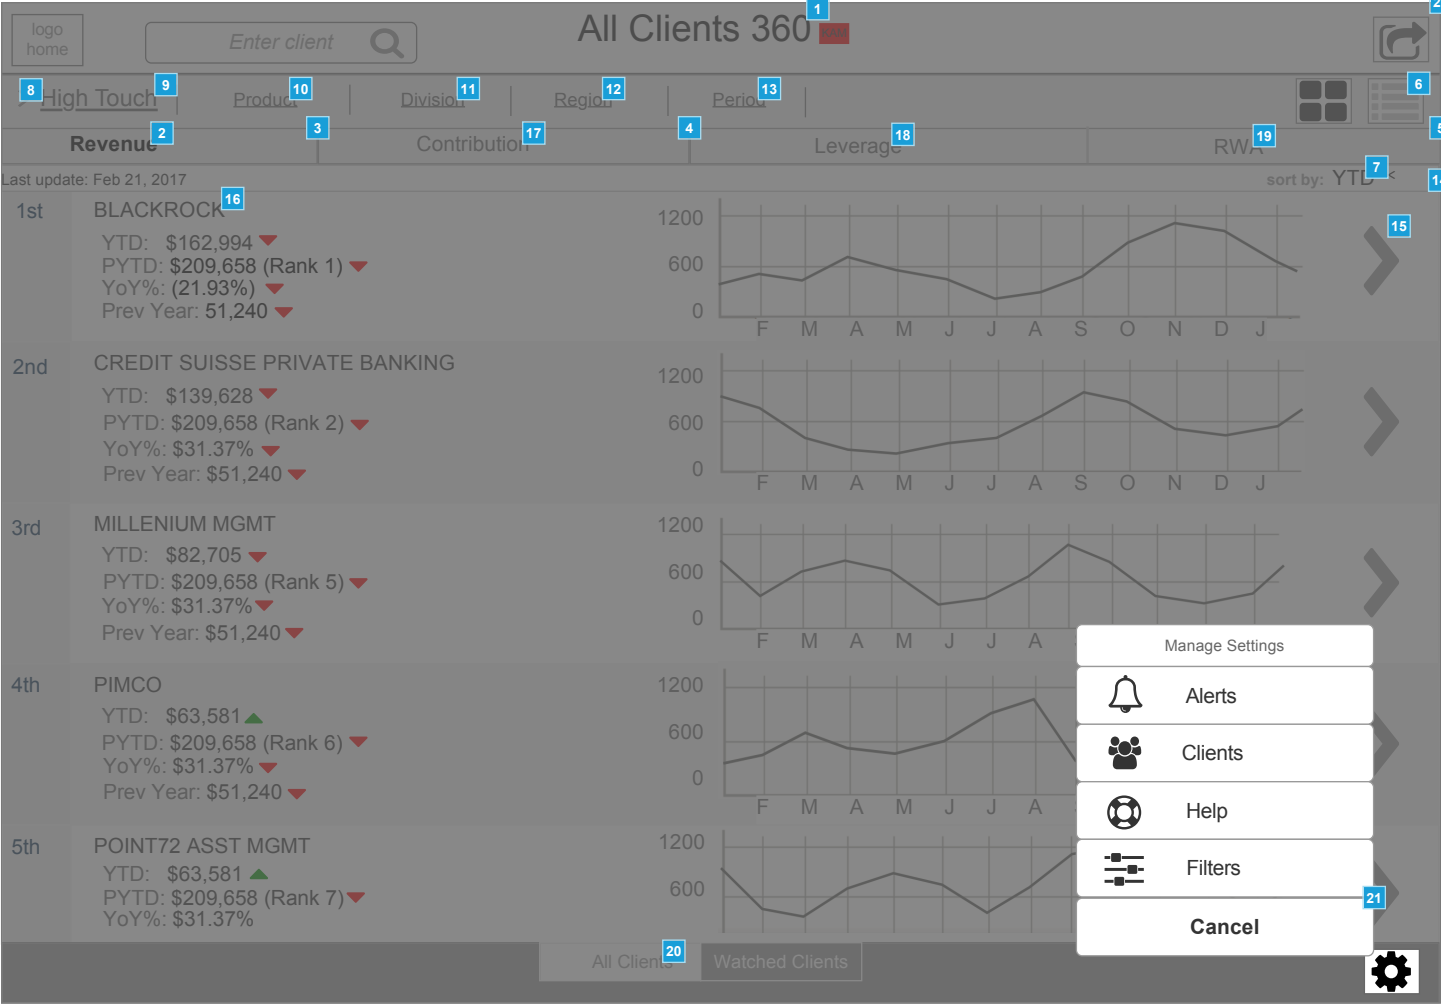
logo home

Enter client

All Clients 360

1

2

8 High Touch 9

Product 10

Division 11

Region 12

Period 13

6

Revenue 2

3

Contribution 17

4

Leverage 18

RWA 19

5

Last update: Feb 21, 2017

sort by: YTD 7

14

1st

BLACKROCK 16

YTD: $162,994

PYTD: $209,658 (Rank 1)

YoY%: (21.93%)

Prev Year: 51,240

1200
600
0
F M A M J J A S O N D J

15

2nd

CREDIT SUISSE PRIVATE BANKING

YTD: $139,628

PYTD: $209,658 (Rank 2)

YoY%: $31.37%

Prev Year: $51,240

1200
600
0
F M A M J J A S O N D J

3rd

MILLENIUM MGMT

YTD: $82,705

PYTD: $209,658 (Rank 5)

YoY%: $31.37%

Prev Year: $51,240

1200
600
0
F M A M J J A

4th

PIMCO

YTD: $63,581

PYTD: $209,658 (Rank 6)

YoY%: $31.37%

Prev Year: $51,240

1200
600
0
F M A M J J A

5th

POINT72 ASST MGMT

YTD: $63,581

PYTD: $209,658 (Rank 7)

YoY%: $31.37%

1200
600

Manage Settings

Alerts

Clients

Help

Filters

21

Cancel

All Clients 20

Watched Clients